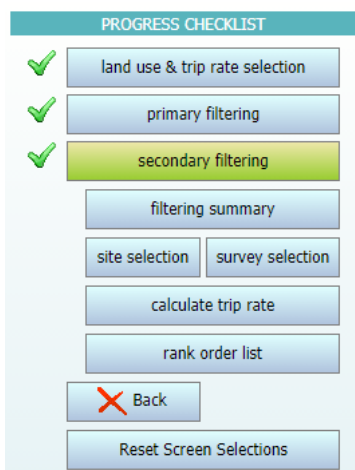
PROGRESS CHECKLIST

land use & trip rate selection

primary filtering

secondary filtering

filtering summary

site selection

survey selection

calculate trip rate

rank order list

Back

Reset Screen Selections